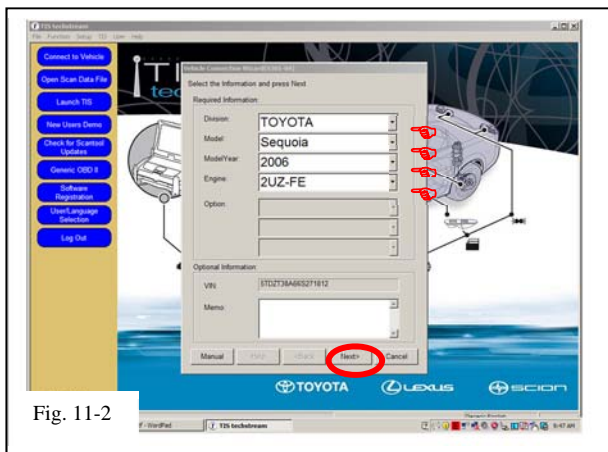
TIS techstream

File Function Setup TIS User Help

Connect to Vehicle

Open Scan Data File

Launch TIS

New Users Demo

Check for Scantool Updates

Generic OBD II

Software Registration

User/Language Selection

Log Out

Vehicle Connection Wizard

Select the Information and press Next

Required Information

Division: TOYOTA

Model: Sequoia

ModelYear: 2006

Engine: 2UZ-FE

Option:

Optional Information

VIN: 5TDZT38A66S271812

Memo:

Manual

Help

<Back

Next>

Cancel

TOYOTA

LEXUS

SCION

Fig. 11-2

WordPad

TIS techstream

9:47 AM